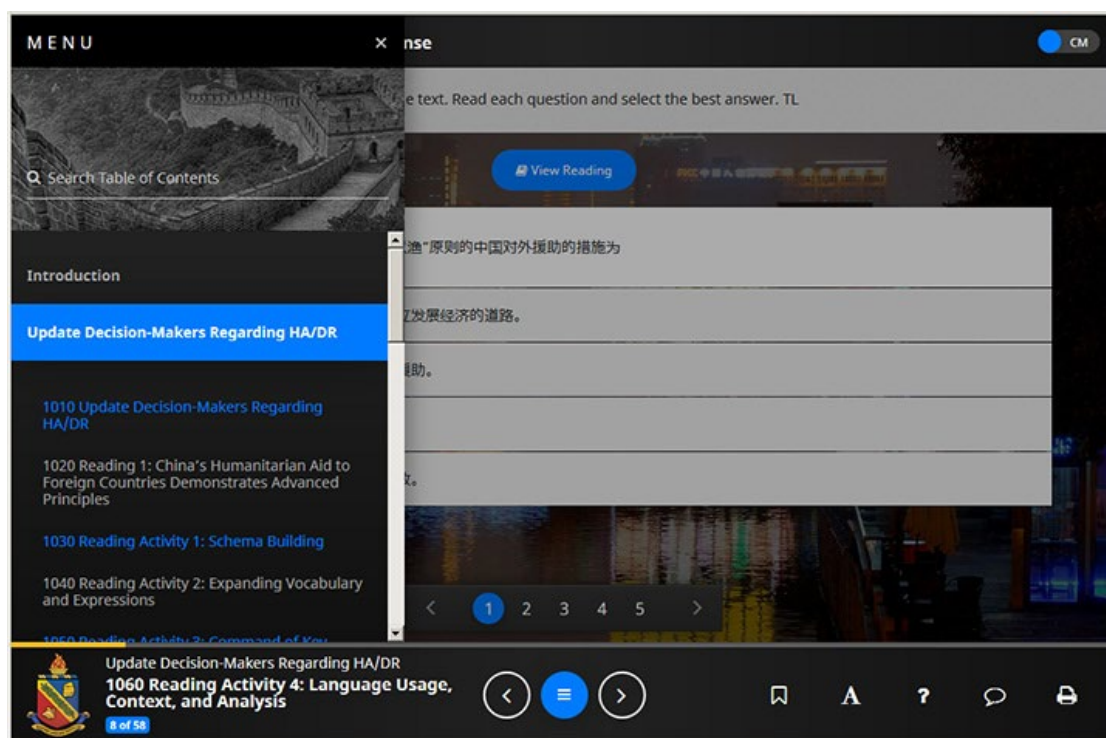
MENU ×

nse

CM

e text. Read each question and select the best answer. TL

Search Table of Contents

View Reading

Introduction

Update Decision-Makers Regarding HA/DR

1010 Update Decision-Makers Regarding HA/DR

1020 Reading 1: China's Humanitarian Aid to Foreign Countries Demonstrates Advanced Principles

1030 Reading Activity 1: Schema Building

1040 Reading Activity 2: Expanding Vocabulary and Expressions

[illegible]

渔"原则的中国对外援助的措施为

发展经济的道路。

助。

效。

1 2 3 4 5

Update Decision-Makers Regarding HA/DR

1060 Reading Activity 4: Language Usage, Context, and Analysis

8 of 58